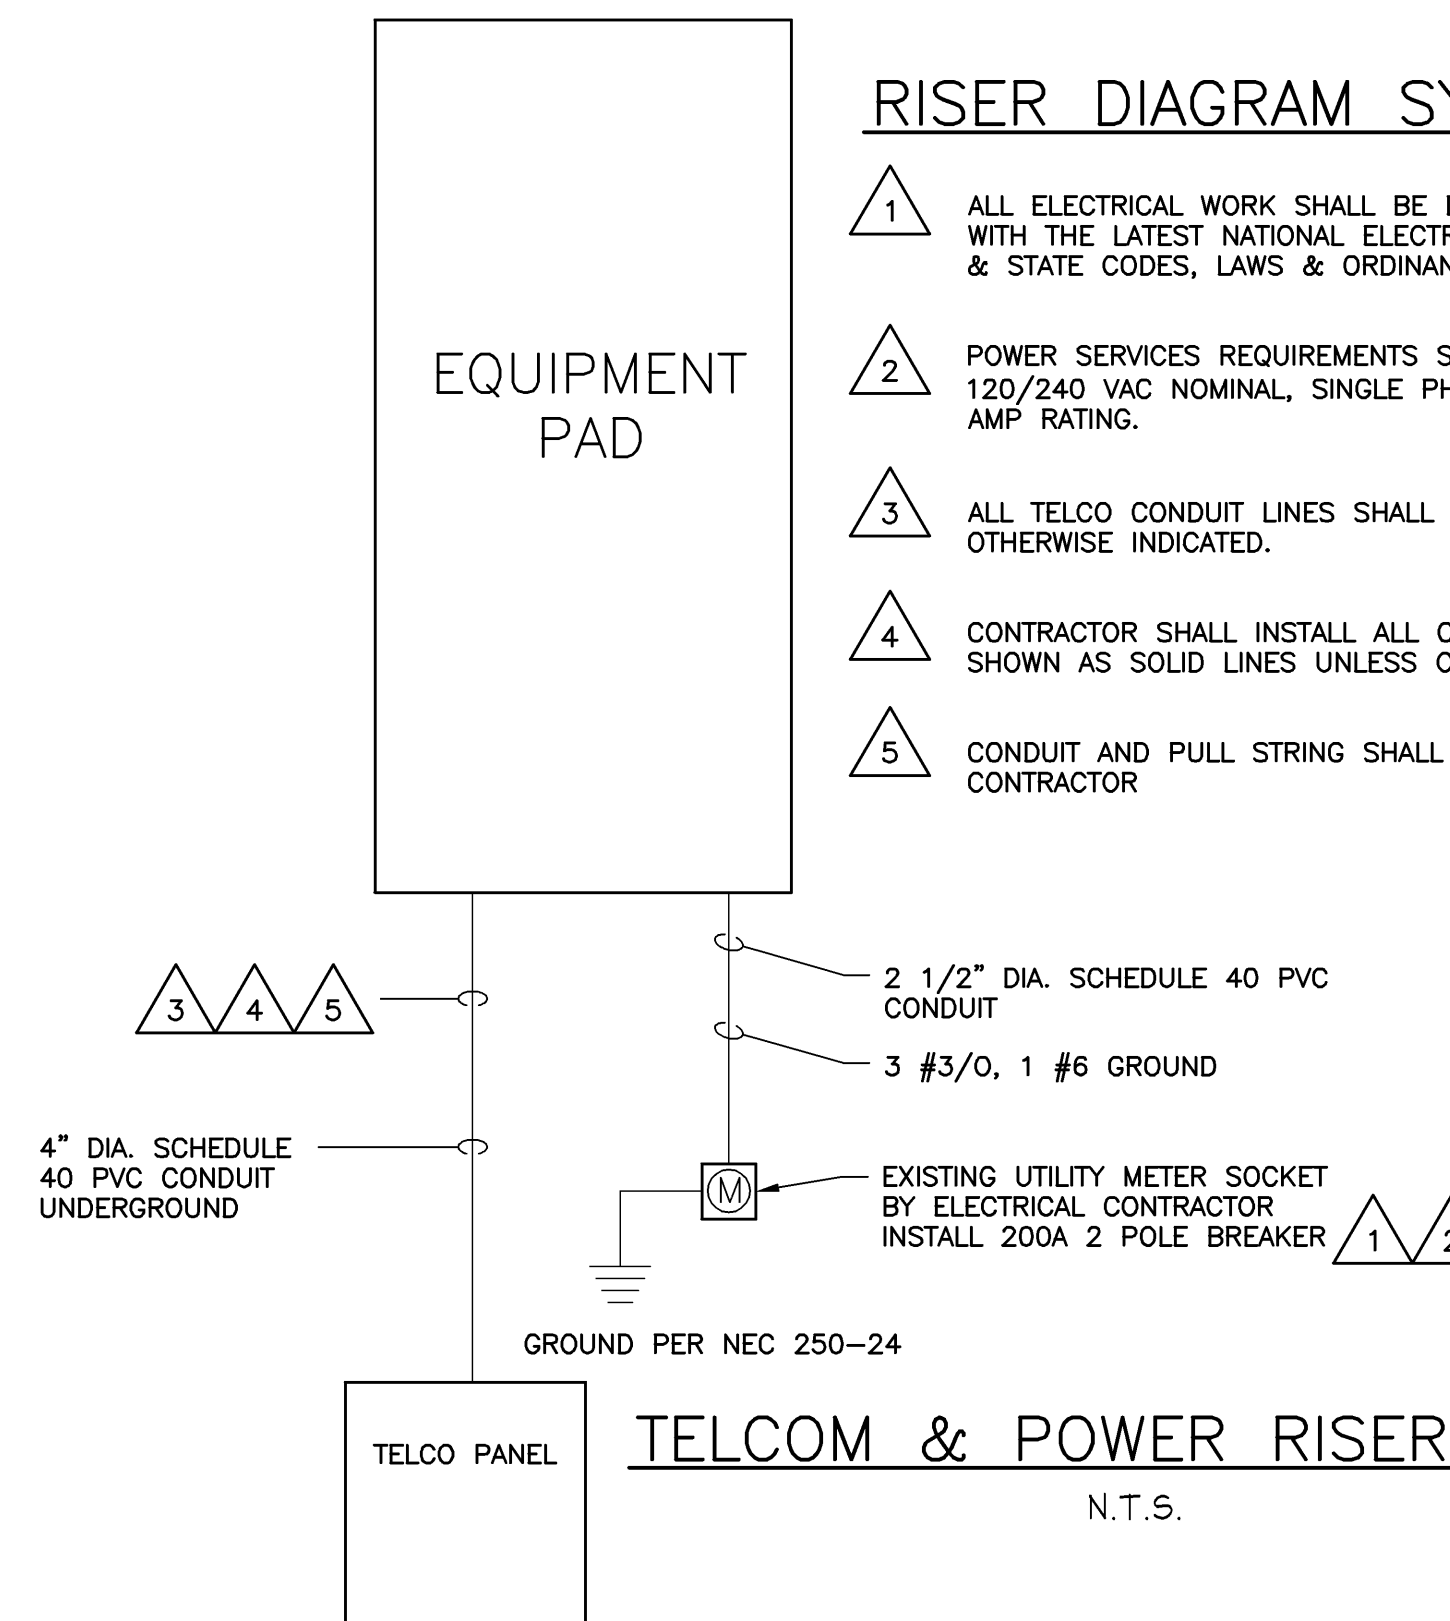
EQUIPMENT PAD

RISER DIAGRAM SY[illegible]

1 ALL ELECTRICAL WORK SHALL BE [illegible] WITH THE LATEST NATIONAL ELECTR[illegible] & STATE CODES, LAWS & ORDINAN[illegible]

2 POWER SERVICES REQUIREMENTS S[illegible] 120/240 VAC NOMINAL, SINGLE PH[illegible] AMP RATING.

3 ALL TELCO CONDUIT LINES SHALL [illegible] OTHERWISE INDICATED.

4 CONTRACTOR SHALL INSTALL ALL C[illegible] SHOWN AS SOLID LINES UNLESS O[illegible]

5 CONDUIT AND PULL STRING SHALL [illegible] CONTRACTOR

3 4 5

2 1/2" DIA. SCHEDULE 40 PVC CONDUIT

3 #3/0, 1 #6 GROUND

4" DIA. SCHEDULE 40 PVC CONDUIT UNDERGROUND

M

EXISTING UTILITY METER SOCKET BY ELECTRICAL CONTRACTOR INSTALL 200A 2 POLE BREAKER 1 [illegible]

GROUND PER NEC 250-24

TELCO PANEL

TELCOM & POWER RISER

N.T.S.